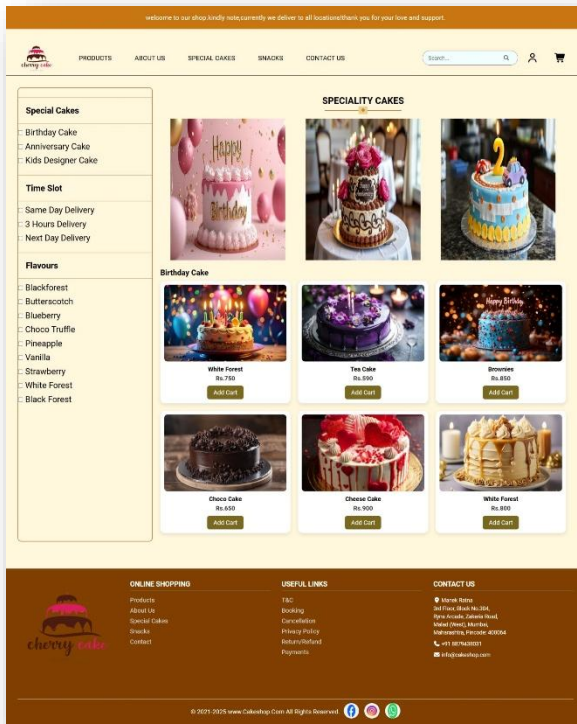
welcome to our shop.kindly note,currently we deliver to all locations!thank you for your love and support.

cherry cake

PRODUCTS ABOUT US SPECIAL CAKES SNACKS CONTACT US

Search...

Special Cakes
Birthday Cake
Anniversary Cake
Kids Designer Cake

Time Slot
Same Day Delivery
3 Hours Delivery
Next Day Delivery

Flavours
Blackforest
Butterscotch
Blueberry
Choco Truffle
Pineapple
Vanilla
Strawberry
White Forest
Black Forest

SPECIALITY CAKES

Happy Birthday

Birthday Cake

White Forest
Rs.750
Add Cart

Tea Cake
Rs.590
Add Cart

Brownies
Rs.850
Add Cart

Happy Birthday

Choco Cake
Rs.650
Add Cart

Cheese Cake
Rs.900
Add Cart

White Forest
Rs.800
Add Cart

cherry cake

ONLINE SHOPPING
Products
About Us
Special Cakes
Snacks
Contact

USEFUL LINKS
T&C
Booking
Cancellation
Privacy Policy
Return/Refund
Payments

CONTACT US
Manek Ratna
3rd Floor, Block No.304, Ryna Arcade, Zakaria Road, Malad (West), Mumbai, Maharashtra, Pincode: 400064
+91 9876430021
info@cakeshop.com

© 2021-2025 www.Cakeshop.Com All Rights Reserved.